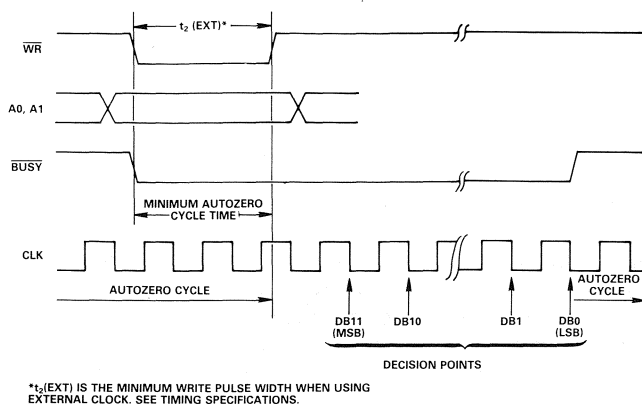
$t_2$ (EXT)*

$\overline{WR}$

A0, A1

$\overline{BUSY}$

MINIMUM AUTOZERO CYCLE TIME

CLK

AUTOZERO CYCLE

DB11 (MSB)

DB10

DB1

DB0 (LSB)

AUTOZERO CYCLE

DECISION POINTS

*$t_2$(EXT) IS THE MINIMUM WRITE PULSE WIDTH WHEN USING EXTERNAL CLOCK. SEE TIMING SPECIFICATIONS.